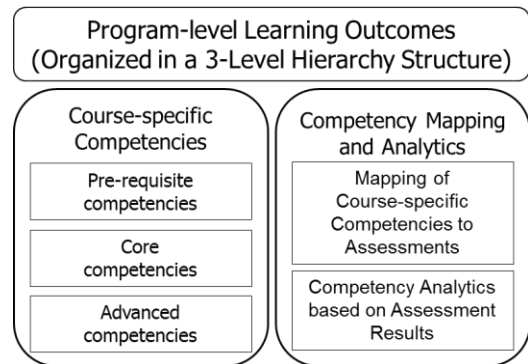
Program-level Learning Outcomes
(Organized in a 3-Level Hierarchy Structure)

Course-specific Competencies

Pre-requisite competencies

Core competencies

Advanced competencies

Competency Mapping and Analytics

Mapping of Course-specific Competencies to Assessments

Competency Analytics based on Assessment Results